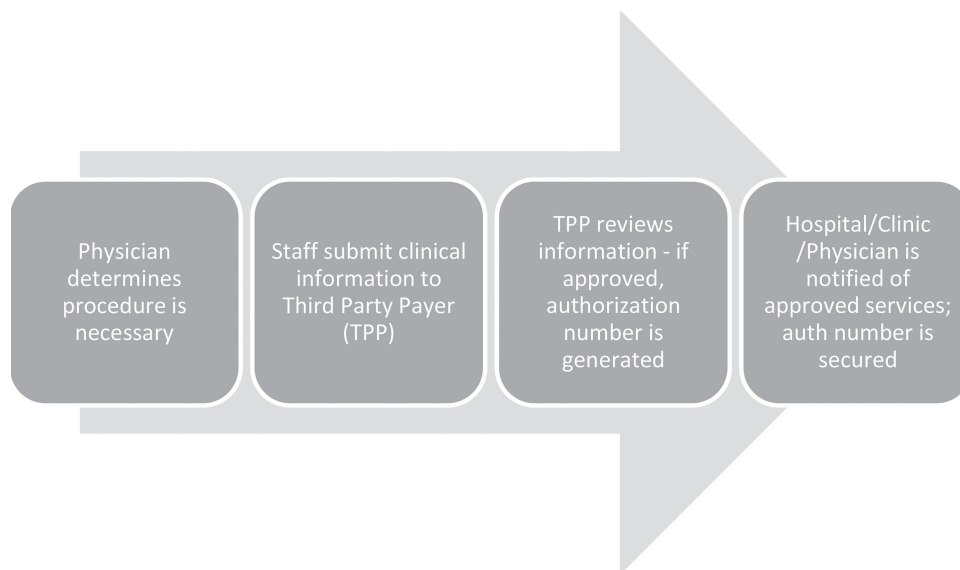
Physician determines procedure is necessary

Staff submit clinical information to Third Party Payer (TPP)

TPP reviews information - if approved, authorization number is generated

Hospital/Clinic /Physician is notified of approved services; auth number is secured